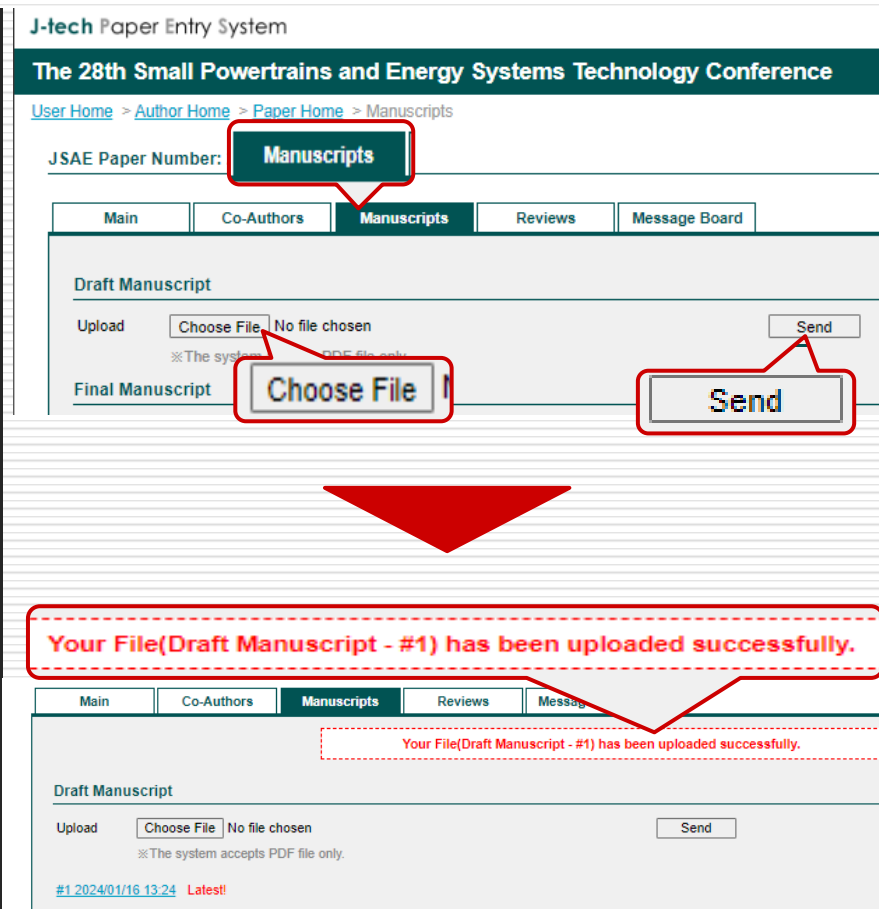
J-tech Paper Entry System

The 28th Small Powertrains and Energy Systems Technology Conference

User Home > Author Home > Paper Home > Manuscripts

JSAE Paper Number: Manuscripts

Main | Co-Authors | Manuscripts | Reviews | Message Board

Draft Manuscript

Upload Choose File No file chosen Send

※The system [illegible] PDF file only.

Final Manuscript

Choose File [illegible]

Send

Your File(Draft Manuscript - #1) has been uploaded successfully.

Main | Co-Authors | Manuscripts | Reviews | Messag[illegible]

Your File(Draft Manuscript - #1) has been uploaded successfully.

Draft Manuscript

Upload Choose File No file chosen Send

※The system accepts PDF file only.

#1 2024/01/16 13:24 Latest!